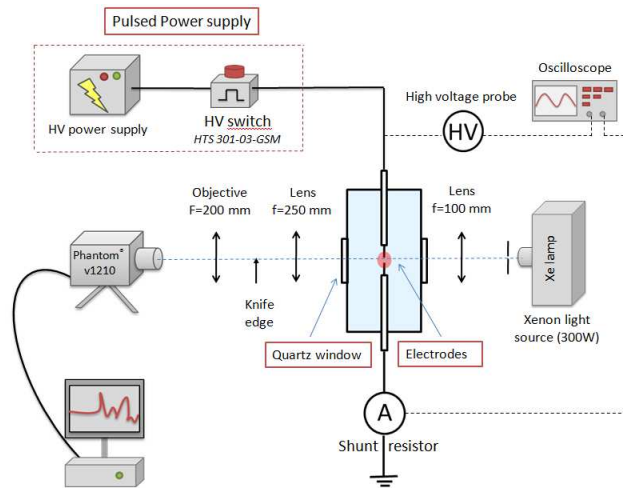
Pulsed Power supply

HV power supply

HV switch
HTS 301-03-GSM

Oscilloscope

High voltage probe

HV

Objective
F=200 mm

Lens
f=250 mm

Lens
f=100 mm

Phantom®
v1210

Knife edge

Xe lamp

Xenon light source (300W)

Quartz window

Electrodes

A

Shunt resistor